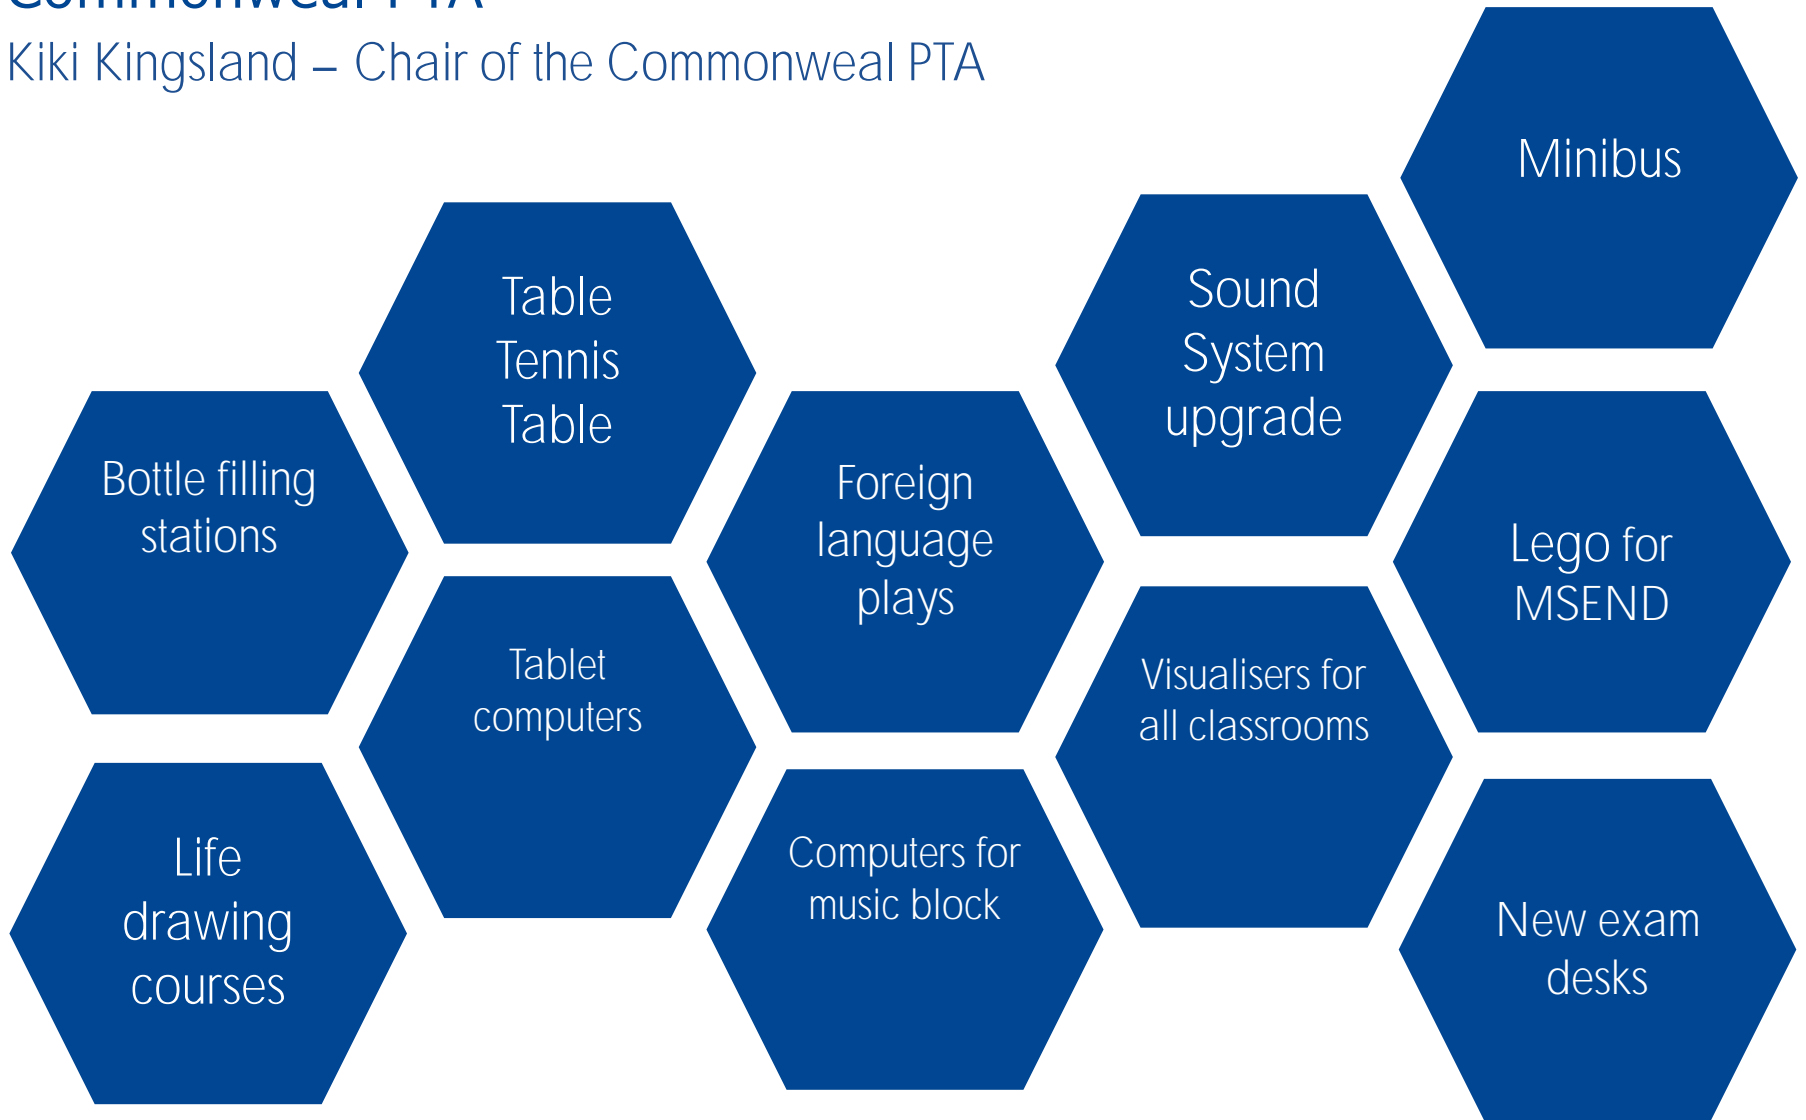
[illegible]

Kiki Kingsland – Chair of the Commonweal PTA

Minibus

Table Tennis Table

Sound System upgrade

Bottle filling stations

Foreign language plays

Lego for MSEND

Tablet computers

Visualisers for all classrooms

Life drawing courses

Computers for music block

New exam desks